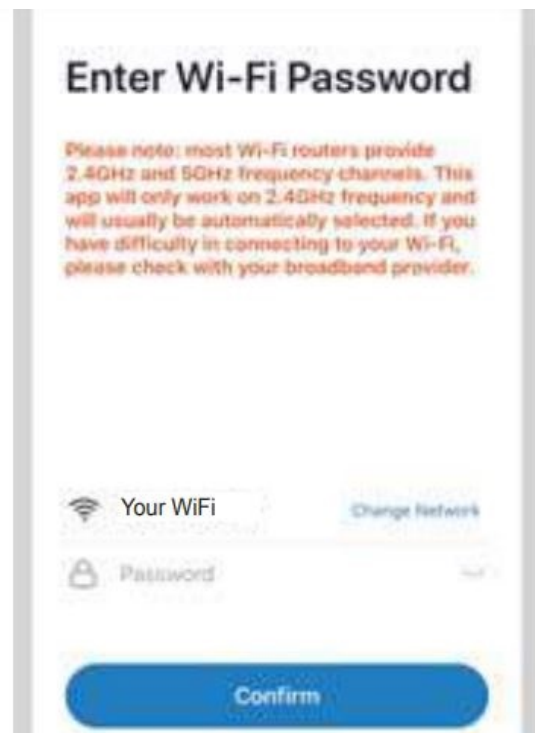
Enter Wi-Fi Password

Please note: most Wi-Fi routers provide 2.4GHz and 5GHz frequency channels. This app will only work on 2.4GHz frequency and will usually be automatically selected. If you have difficulty in connecting to your Wi-Fi, please check with your broadband provider.

Your WiFi

Change Network

Password

Confirm